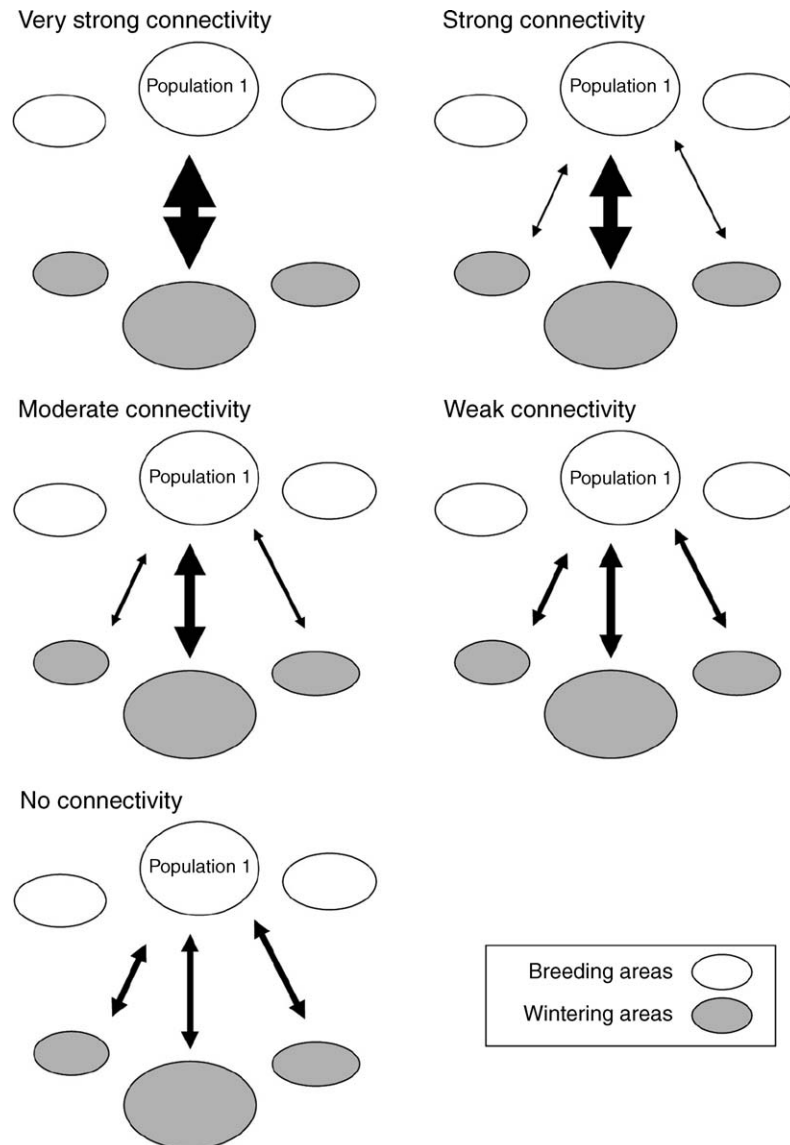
Very strong connectivity

Population 1

Strong connectivity

Population 1

Moderate connectivity

Population 1

Weak connectivity

Population 1

No connectivity

Population 1

Breeding areas

Wintering areas